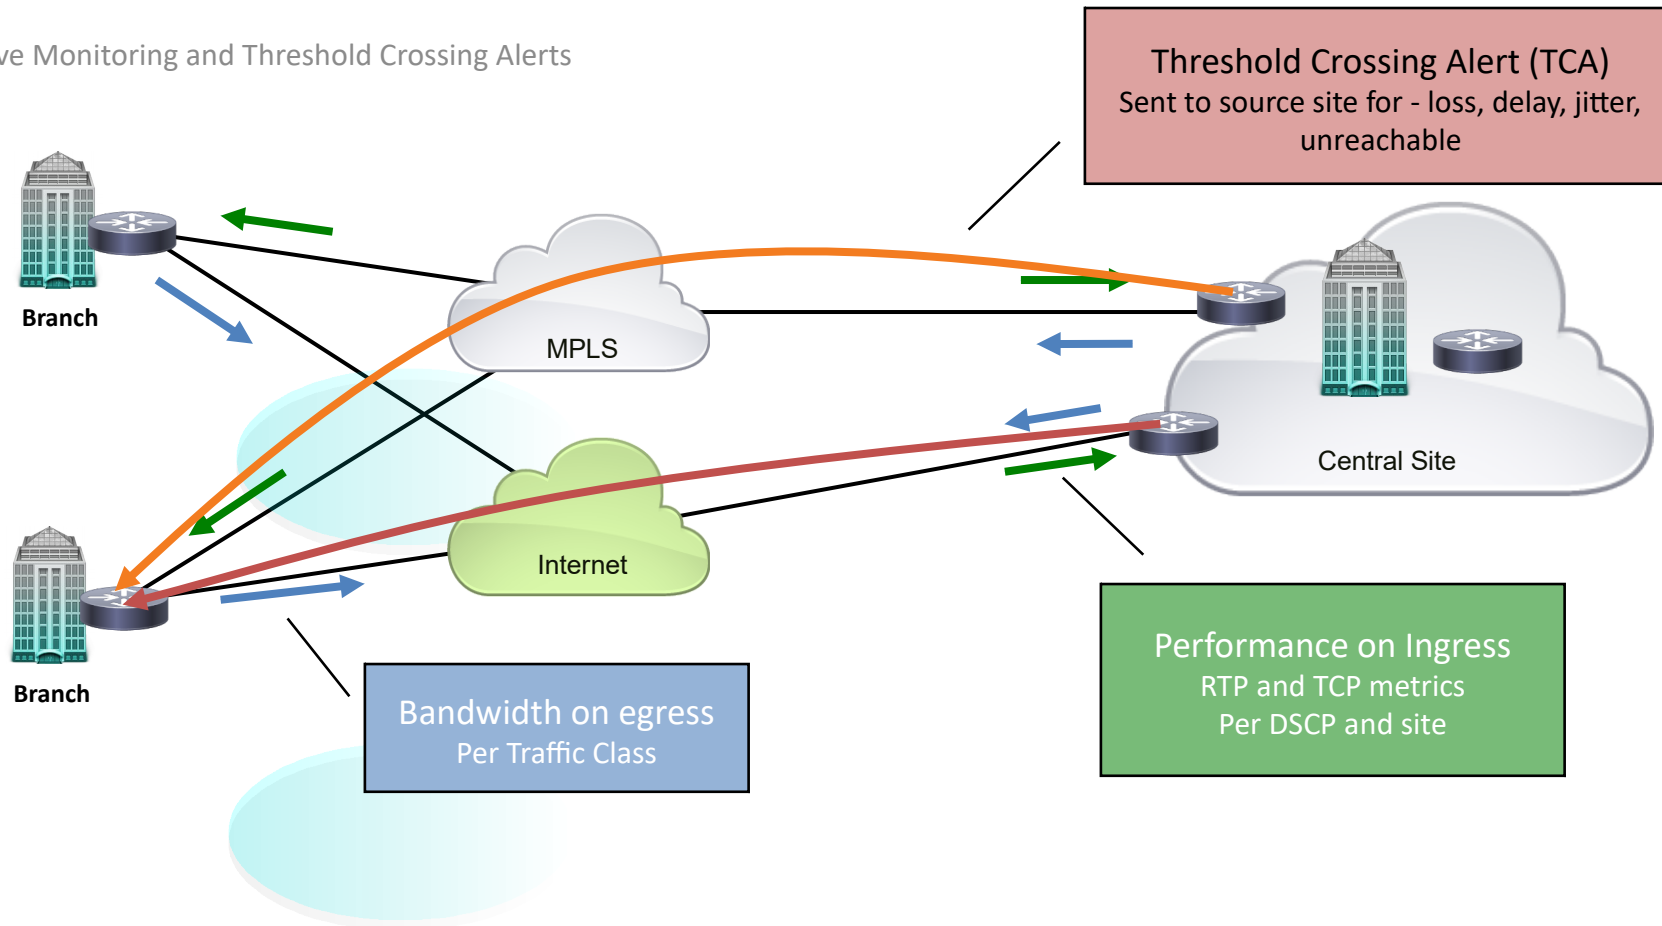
ve Monitoring and Threshold Crossing Alerts

Threshold Crossing Alert (TCA)
Sent to source site for - loss, delay, jitter, unreachable

Branch

MPLS

Central Site

Internet

Branch

Bandwidth on egress
Per Traffic Class

Performance on Ingress
RTP and TCP metrics
Per DSCP and site